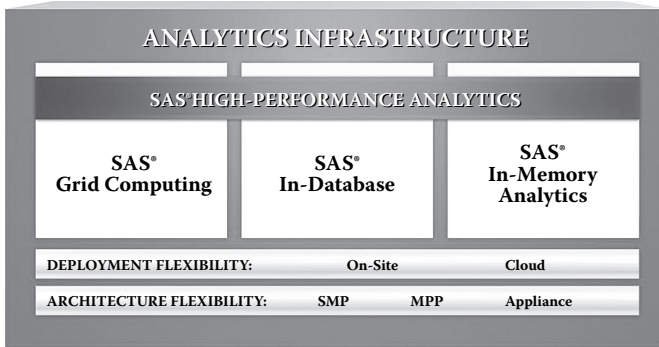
ANALYTICS INFRASTRUCTURE

SAS® HIGH-PERFORMANCE ANALYTICS

SAS®
Grid Computing

SAS®
In-Database

SAS®
In-Memory
Analytics

DEPLOYMENT FLEXIBILITY: On-Site Cloud

ARCHITECTURE FLEXIBILITY: SMP MPP Appliance